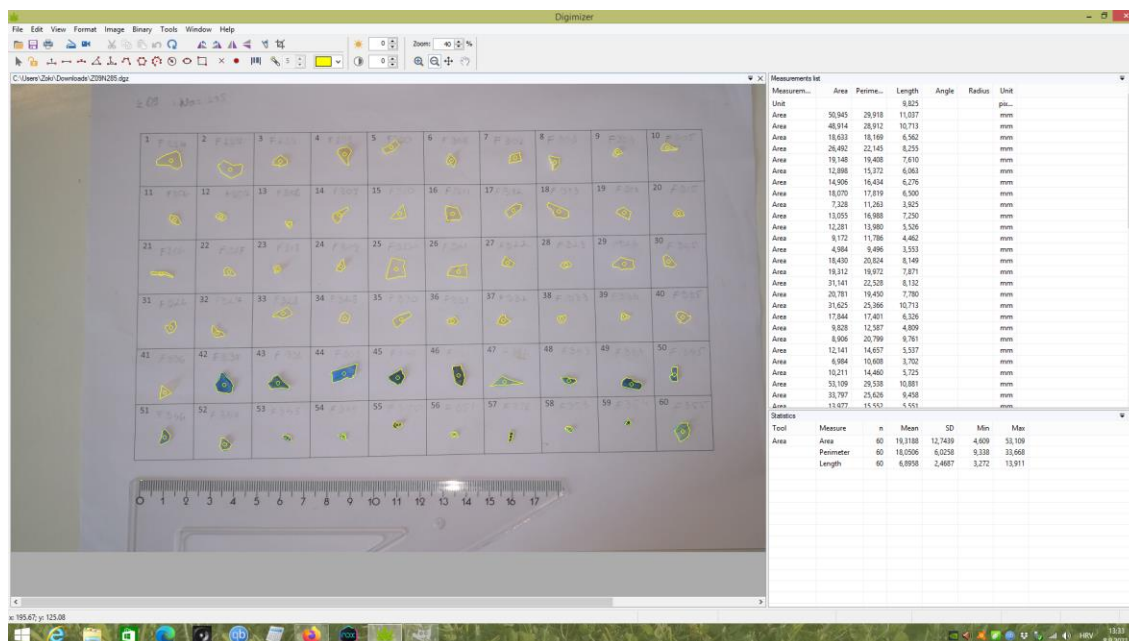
Digimizer

File Edit View Format Image Binary Tools Window Help

Zoom: 40 %

C:\Users\Zski\Downloads\Z09N285.dgz

Measurements list

| Measurem... | Area | Perime... | Length | Angle | Radius | Unit |
|---|---|---|---|---|---|---|
| Unit | | | 9,825 | | | pix... |
| Area | 50,945 | 29,918 | 11,037 | | | mm |
| Area | 48,914 | 28,912 | 10,713 | | | mm |
| Area | 18,633 | 18,169 | 6,562 | | | mm |
| Area | 26,492 | 22,145 | 8,255 | | | mm |
| Area | 19,148 | 19,408 | 7,610 | | | mm |
| Area | 12,898 | 15,372 | 6,063 | | | mm |
| Area | 14,906 | 16,434 | 6,276 | | | mm |
| Area | 18,070 | 17,819 | 6,500 | | | mm |
| Area | 7,328 | 11,263 | 3,925 | | | mm |
| Area | 13,055 | 16,988 | 7,250 | | | mm |
| Area | 12,281 | 13,980 | 5,526 | | | mm |
| Area | 9,172 | 11,786 | 4,462 | | | mm |
| Area | 4,984 | 9,496 | 3,553 | | | mm |
| Area | 18,430 | 20,824 | 8,149 | | | mm |
| Area | 19,312 | 19,972 | 7,871 | | | mm |
| Area | 31,141 | 22,528 | 8,132 | | | mm |
| Area | 20,781 | 19,450 | 7,780 | | | mm |
| Area | 31,625 | 25,366 | 10,713 | | | mm |
| Area | 17,844 | 17,401 | 6,326 | | | mm |
| Area | 9,828 | 12,587 | 4,809 | | | mm |
| Area | 8,906 | 20,799 | 9,761 | | | mm |
| Area | 12,141 | 14,657 | 5,537 | | | mm |
| Area | 6,984 | 10,608 | 3,702 | | | mm |
| Area | 10,211 | 14,460 | 5,725 | | | mm |
| Area | 53,109 | 29,538 | 10,881 | | | mm |
| Area | 33,797 | 25,626 | 9,458 | | | mm |
| Area | 13,977 | 15,552 | 5,551 | | | mm |

Statistics

| Tool | Measure | n | Mean | SD | Min | Max |
|---|---|---|---|---|---|---|
| Area | Area | 60 | 19,3188 | 12,7439 | 4,609 | 53,109 |
| | Perimeter | 60 | 18,0506 | 6,0258 | 9,338 | 33,668 |
| | Length | 60 | 6,8958 | 2,4687 | 3,272 | 13,911 |

1 2 3 4 5 6 7 8 9 10
11 12 13 14 15 16 17 18 19 20
21 22 23 24 25 26 27 28 29 30
31 32 33 34 35 36 37 38 39 40
41 42 43 44 45 46 47 48 49 50
51 52 53 54 55 56 57 58 59 60

0 1 2 3 4 5 6 7 8 9 10 11 12 13 14 15 16 17

x: 195.67; y: 125.08

HRV 13:33